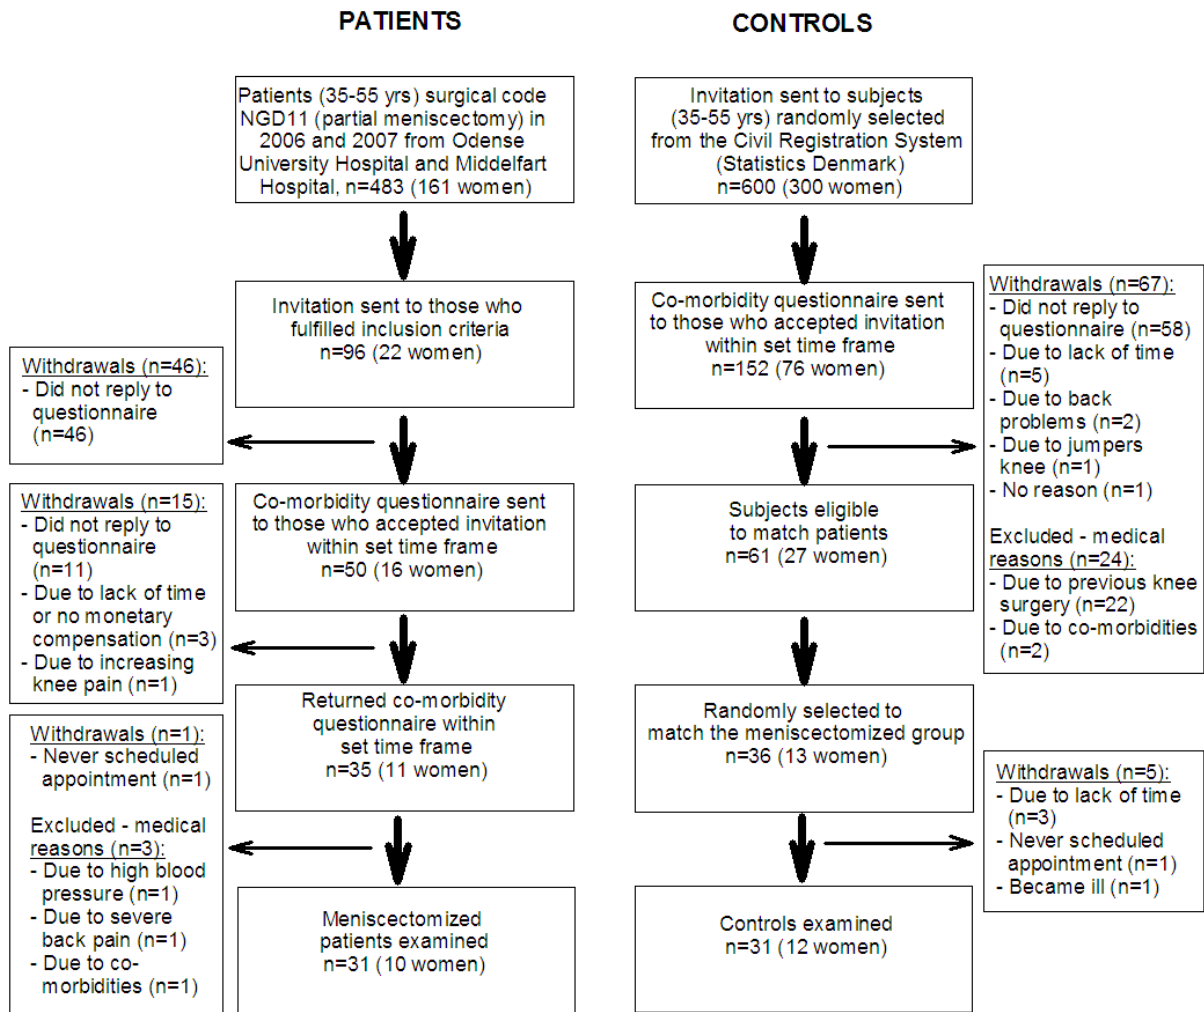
PATIENTS

CONTROLS

Patients (35-55 yrs) surgical code NGD11 (partial meniscectomy) in 2006 and 2007 from Odense University Hospital and Middelfart Hospital, n=483 (161 women)

Invitation sent to subjects (35-55 yrs) randomly selected from the Civil Registration System (Statistics Denmark) n=600 (300 women)

Invitation sent to those who fulfilled inclusion criteria n=96 (22 women)

Co-morbidity questionnaire sent to those who accepted invitation within set time frame n=152 (76 women)

Withdrawals (n=67):
- Did not reply to questionnaire (n=58)
- Due to lack of time (n=5)
- Due to back problems (n=2)
- Due to jumpers knee (n=1)
- No reason (n=1)

Excluded - medical reasons (n=24):
- Due to previous knee surgery (n=22)
- Due to co-morbidities (n=2)

Withdrawals (n=46):
- Did not reply to questionnaire (n=46)

Withdrawals (n=15):
- Did not reply to questionnaire (n=11)
- Due to lack of time or no monetary compensation (n=3)
- Due to increasing knee pain (n=1)

Co-morbidity questionnaire sent to those who accepted invitation within set time frame n=50 (16 women)

Subjects eligible to match patients n=61 (27 women)

Returned co-morbidity questionnaire within set time frame n=35 (11 women)

Randomly selected to match the meniscectomized group n=36 (13 women)

Withdrawals (n=1):
- Never scheduled appointment (n=1)

Excluded - medical reasons (n=3):
- Due to high blood pressure (n=1)
- Due to severe back pain (n=1)
- Due to co-morbidities (n=1)

Withdrawals (n=5):
- Due to lack of time (n=3)
- Never scheduled appointment (n=1)
- Became ill (n=1)

Meniscectomized patients examined n=31 (10 women)

Controls examined n=31 (12 women)